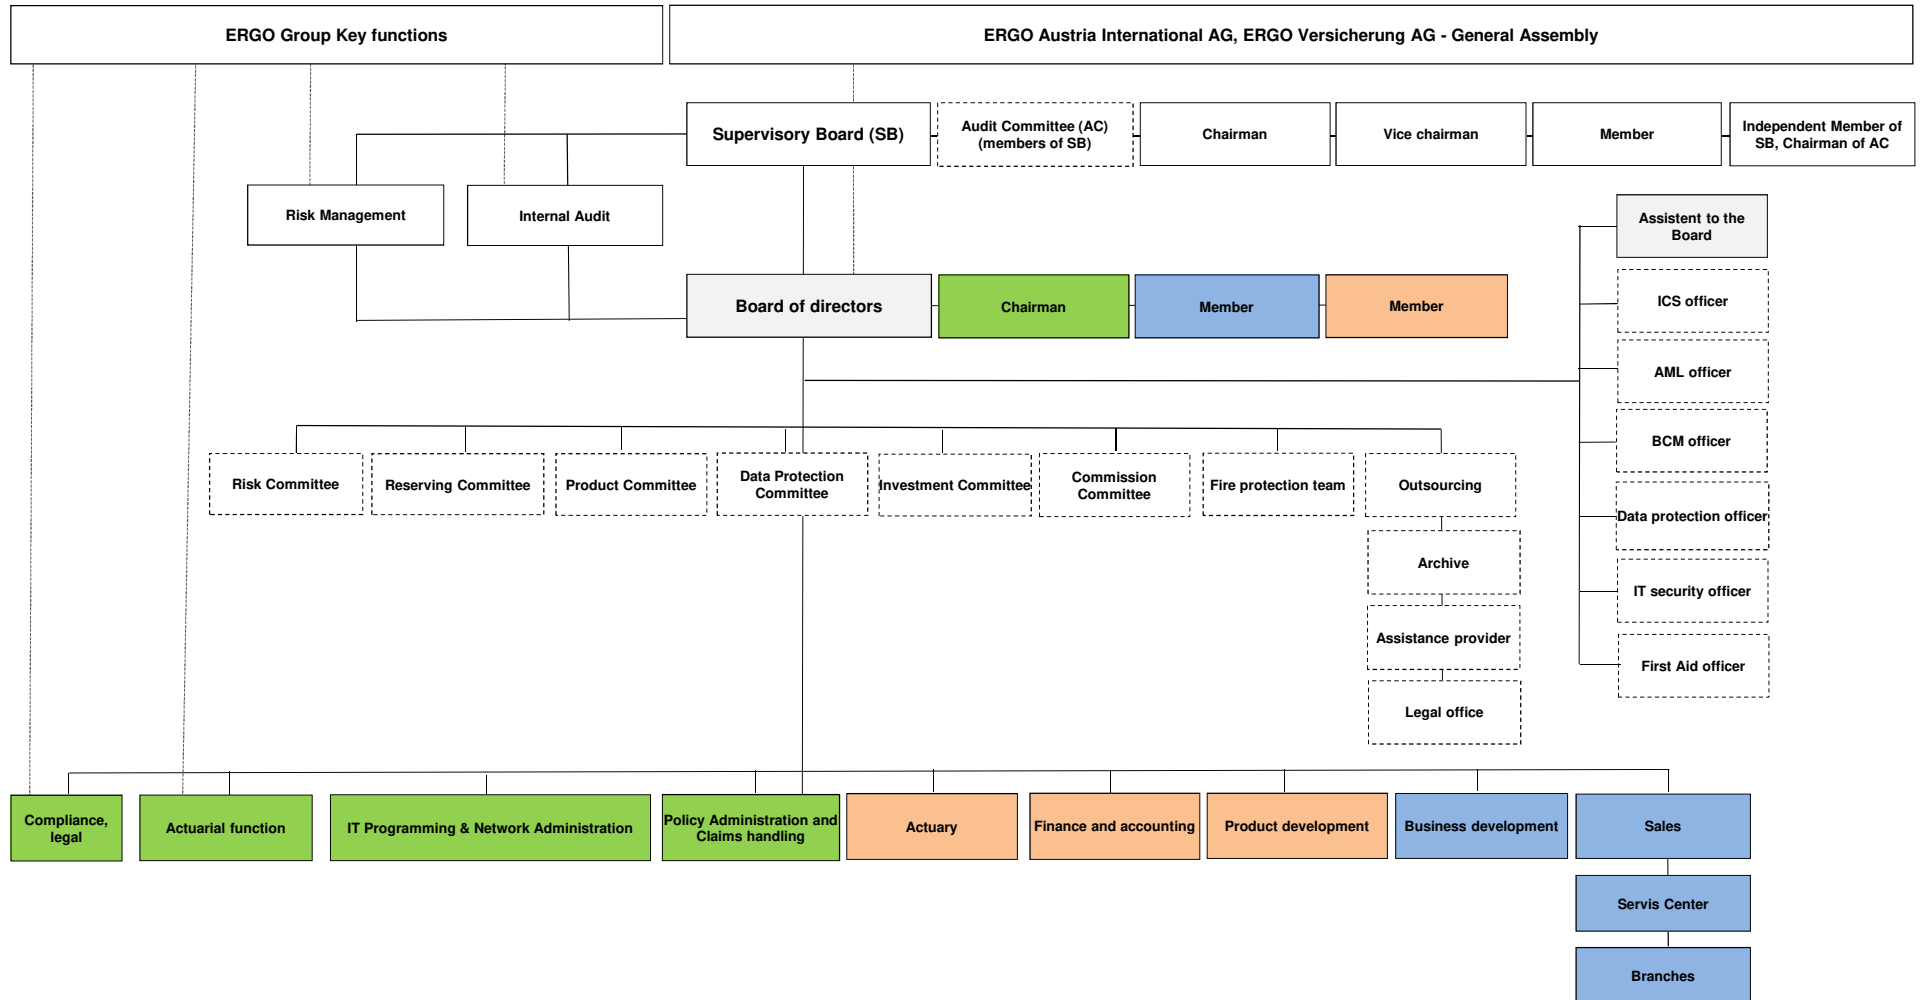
ERGO Group Key functions

ERGO Austria International AG, ERGO Versicherung AG - General Assembly

Supervisory Board (SB)

Audit Committee (AC) (members of SB)

Chairman

Vice chairman

Member

Independent Member of SB, Chairman of AC

Risk Management

Internal Audit

Assistent to the Board

Board of directors

Chairman

Member

Member

ICS officer

AML officer

BCM officer

Data protection officer

IT security officer

First Aid officer

Risk Committee

Reserving Committee

Product Committee

Data Protection Committee

Investment Committee

Commission Committee

Fire protection team

Outsourcing

Archive

Assistance provider

Legal office

Compliance, legal

Actuarial function

IT Programming & Network Administration

Policy Administration and Claims handling

Actuary

Finance and accounting

Product development

Business development

Sales

Servis Center

Branches